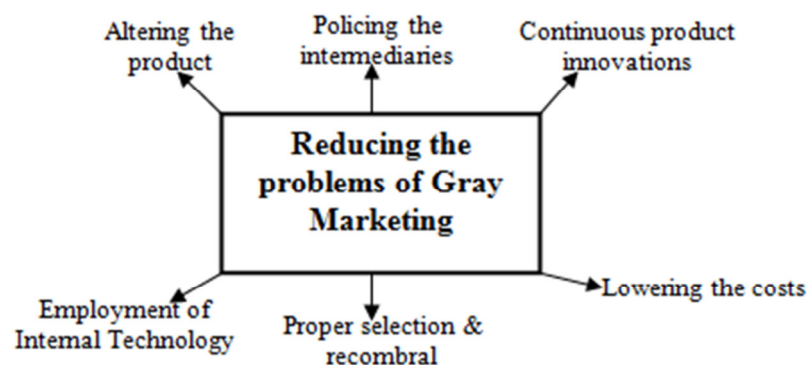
Altering the product

Policing the intermediaries

Continuous product innovations

Reducing the problems of Gray Marketing

Employment of Internal Technology

Proper selection & recombral

Lowering the costs